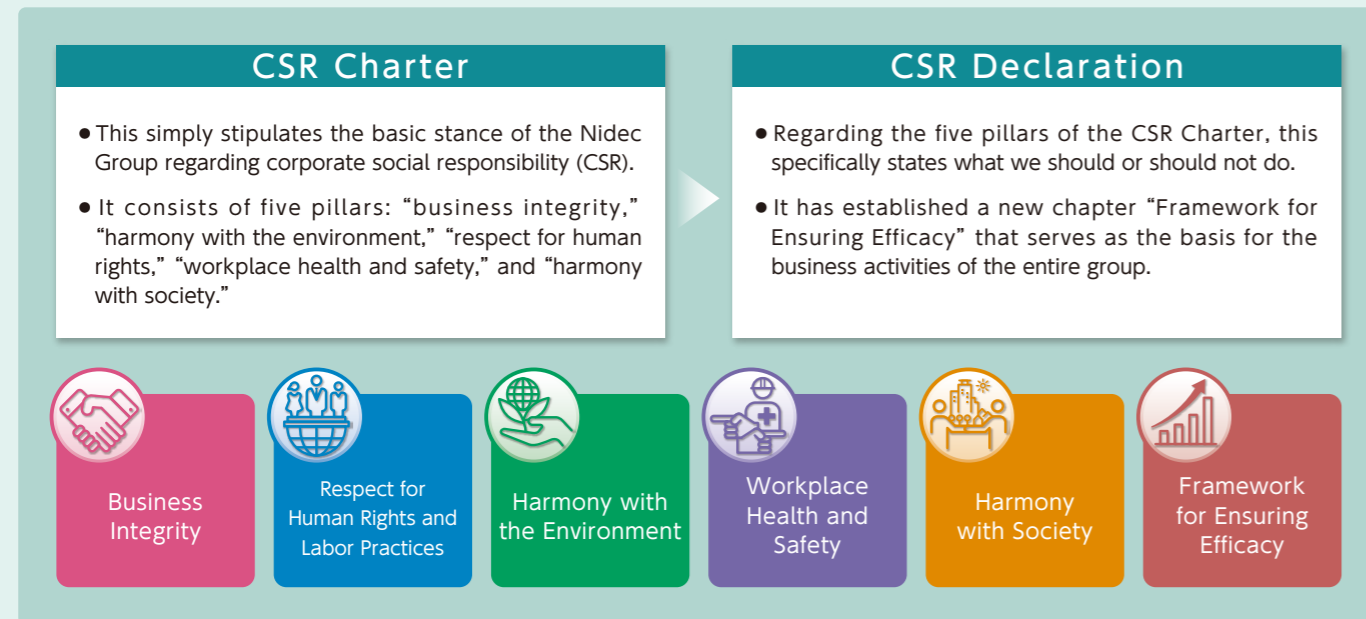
CSR Charter

● This simply stipulates the basic stance of the Nidec Group regarding corporate social responsibility (CSR).

● It consists of five pillars: “business integrity,” “harmony with the environment,” “respect for human rights,” “workplace health and safety,” and “harmony with society.”

CSR Declaration

● Regarding the five pillars of the CSR Charter, this specifically states what we should or should not do.

● It has established a new chapter “Framework for Ensuring Efficacy” that serves as the basis for the business activities of the entire group.

Business Integrity

Respect for Human Rights and Labor Practices

Harmony with the Environment

Workplace Health and Safety

Harmony with Society

Framework for Ensuring Efficacy